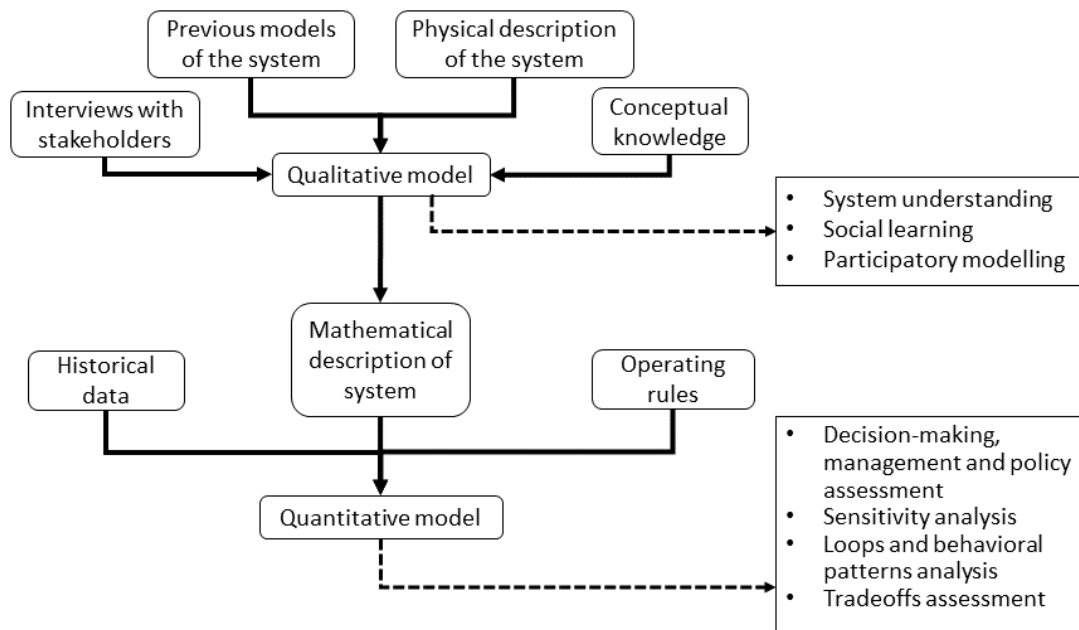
Previous models of the system

Physical description of the system

Interviews with stakeholders

Conceptual knowledge

Qualitative model

- System understanding
- Social learning
- Participatory modelling

Mathematical description of system

Historical data

Operating rules

Quantitative model

- Decision-making, management and policy assessment
- Sensitivity analysis
- Loops and behavioral patterns analysis
- Tradeoffs assessment